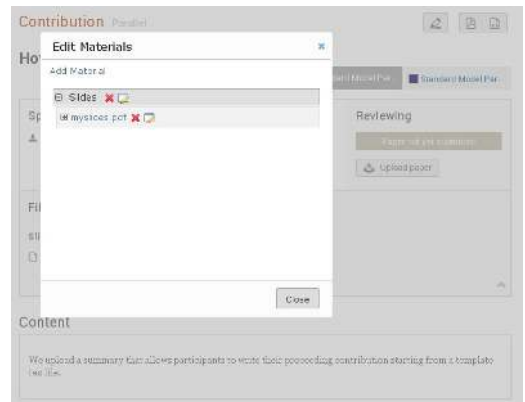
Contribution Parallel

Ho

Edit Materials

×

Add Material

⊟ Slides

⊞ myslides.pdf

Close

Standard Model Par

Sp

Reviewing

Upload paper

Fi

Content

We upload a summary that allows participants to write their proceeding contribution starting from a template tex file.